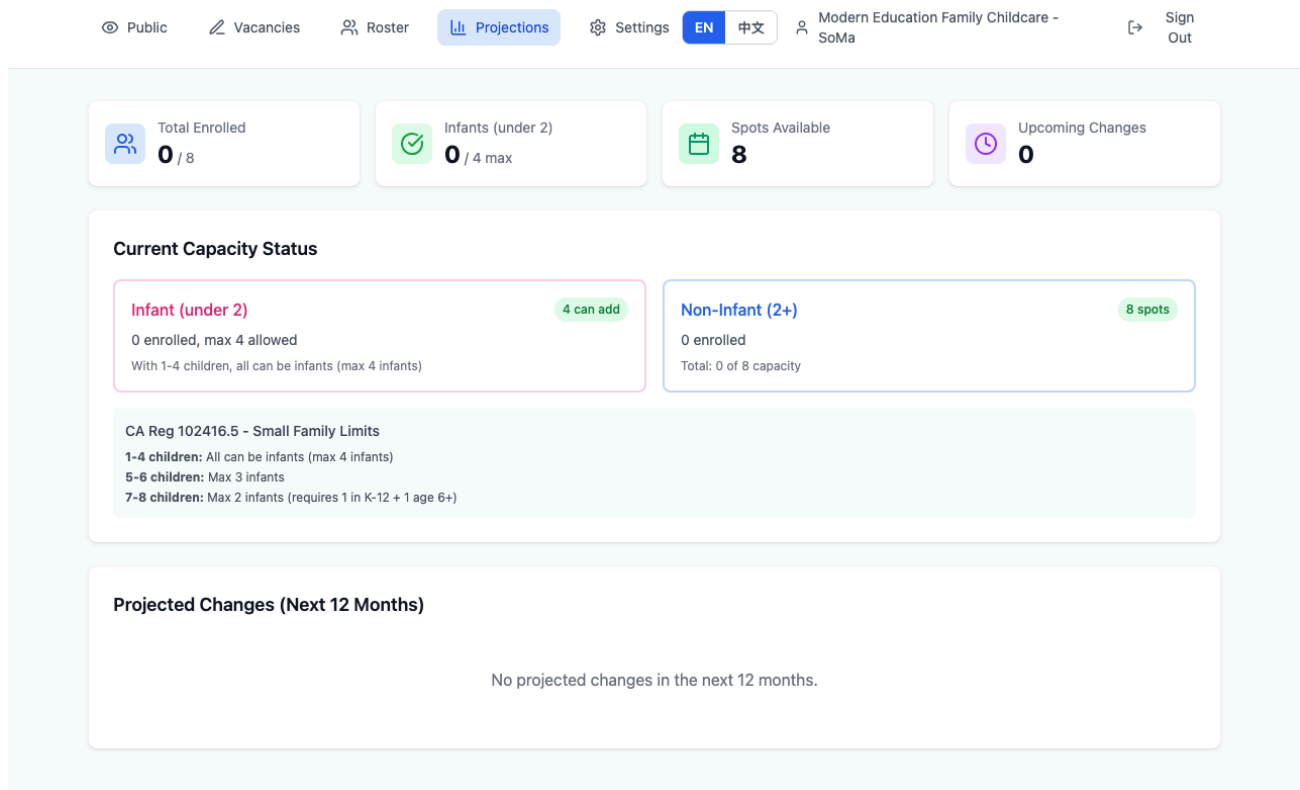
Public Vacancies Roster Projections Settings EN 中文 Modern Education Family Childcare - SoMa Sign Out

Total Enrolled
0 / 8

Infants (under 2)
0 / 4 max

Spots Available
8

Upcoming Changes
0

Current Capacity Status

Infant (under 2)
4 can add
0 enrolled, max 4 allowed
With 1-4 children, all can be infants (max 4 infants)

Non-Infant (2+)
8 spots
0 enrolled
Total: 0 of 8 capacity

CA Reg 102416.5 - Small Family Limits
**1-4 children:** All can be infants (max 4 infants)
**5-6 children:** Max 3 infants
**7-8 children:** Max 2 infants (requires 1 in K-12 + 1 age 6+)

Projected Changes (Next 12 Months)

No projected changes in the next 12 months.